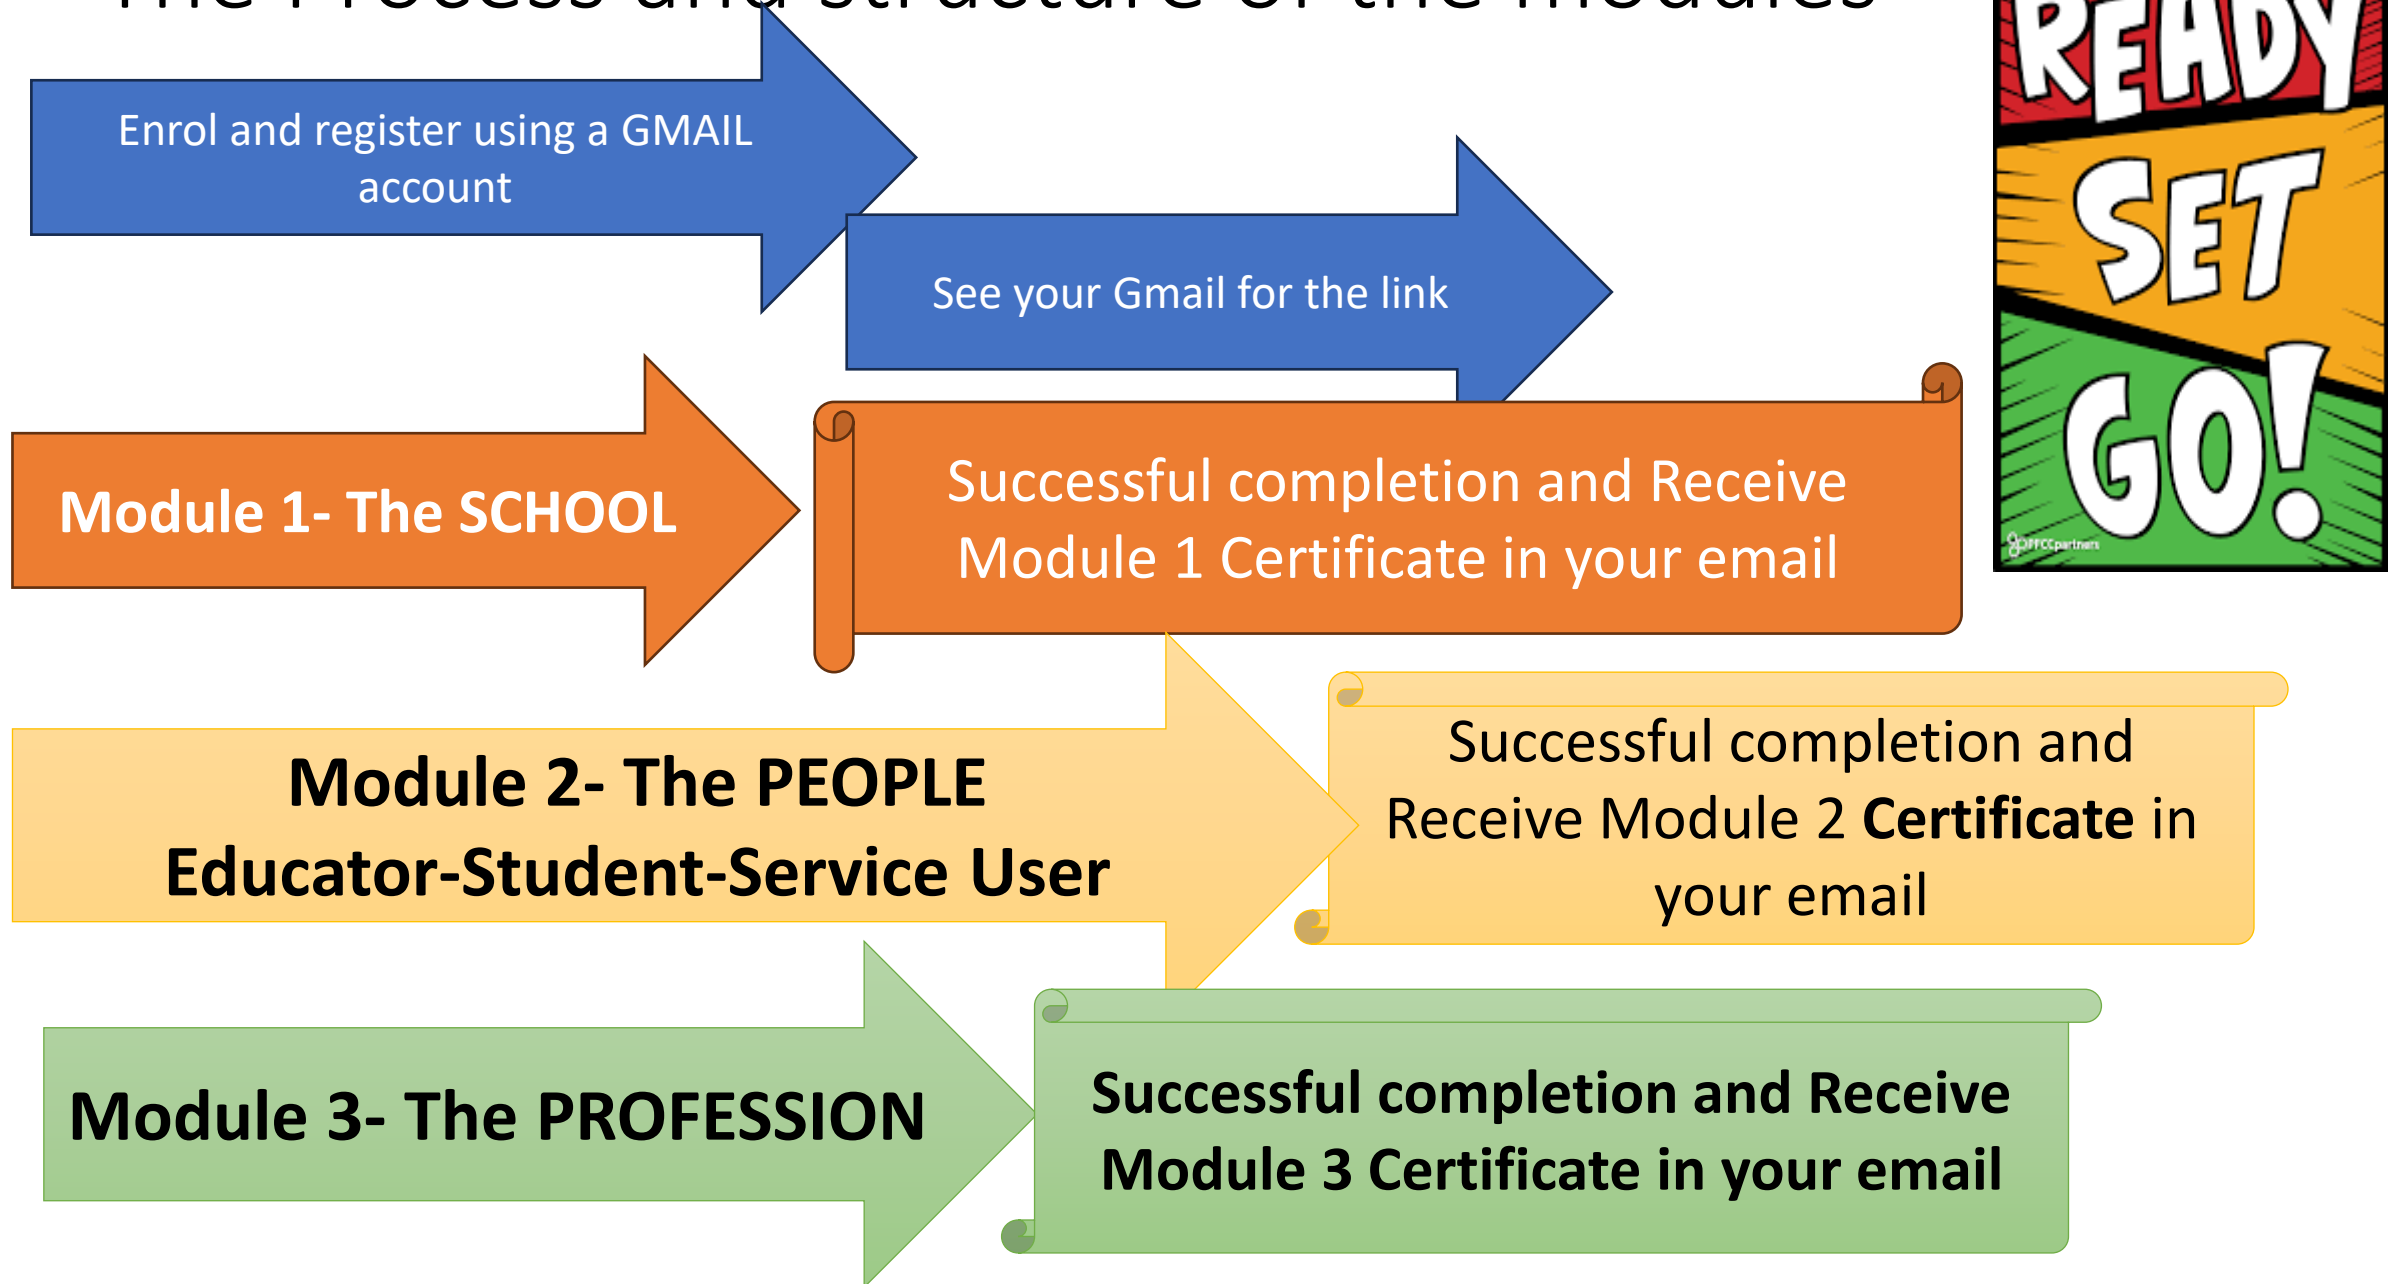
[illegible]

READY SET GO!

Enrol and register using a GMAIL account

See your Gmail for the link

Module 1- The SCHOOL

Successful completion and Receive Module 1 Certificate in your email

Module 2- The PEOPLE Educator-Student-Service User

Successful completion and Receive Module 2 **Certificate** in your email

Module 3- The PROFESSION

Successful completion and Receive Module 3 Certificate in your email